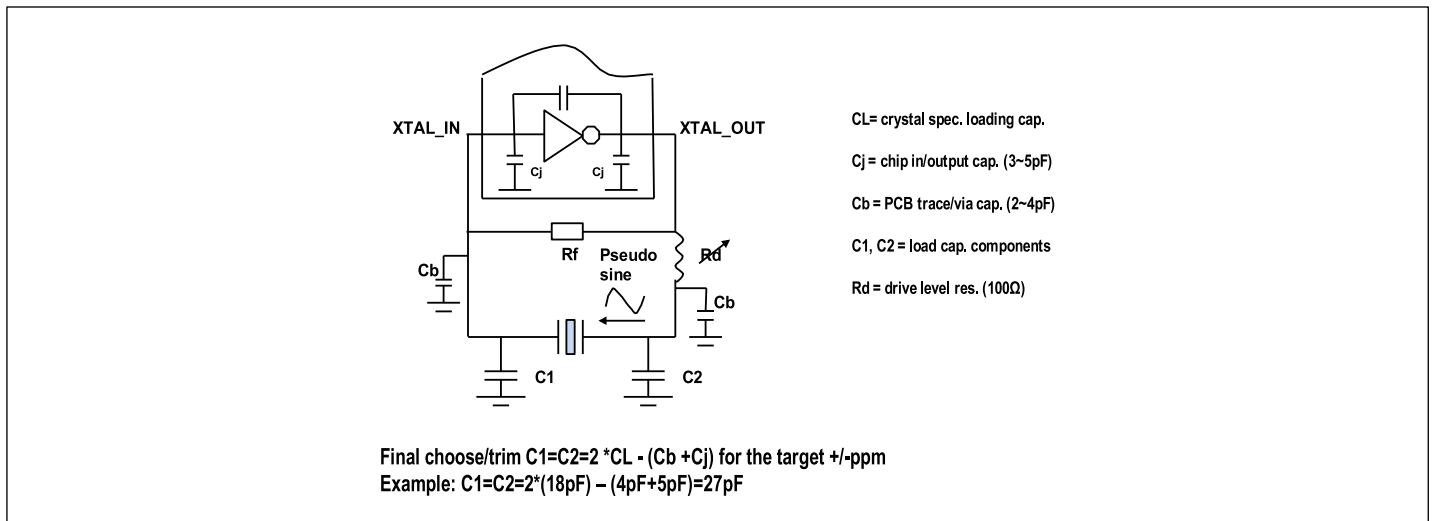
XTAL_IN
XTAL_OUT
Cj
Cj
Rf
Rd
Pseudo sine
Cb
Cb
C1
C2

CL= crystal spec. loading cap.

Cj = chip in/output cap. (3~5pF)

Cb = PCB trace/via cap. (2~4pF)

C1, C2 = load cap. components

Rd = drive level res. (100Ω)

Final choose/trim C1=C2=2 *CL - (Cb +Cj) for the target +/-ppm
Example: C1=C2=2*(18pF) – (4pF+5pF)=27pF